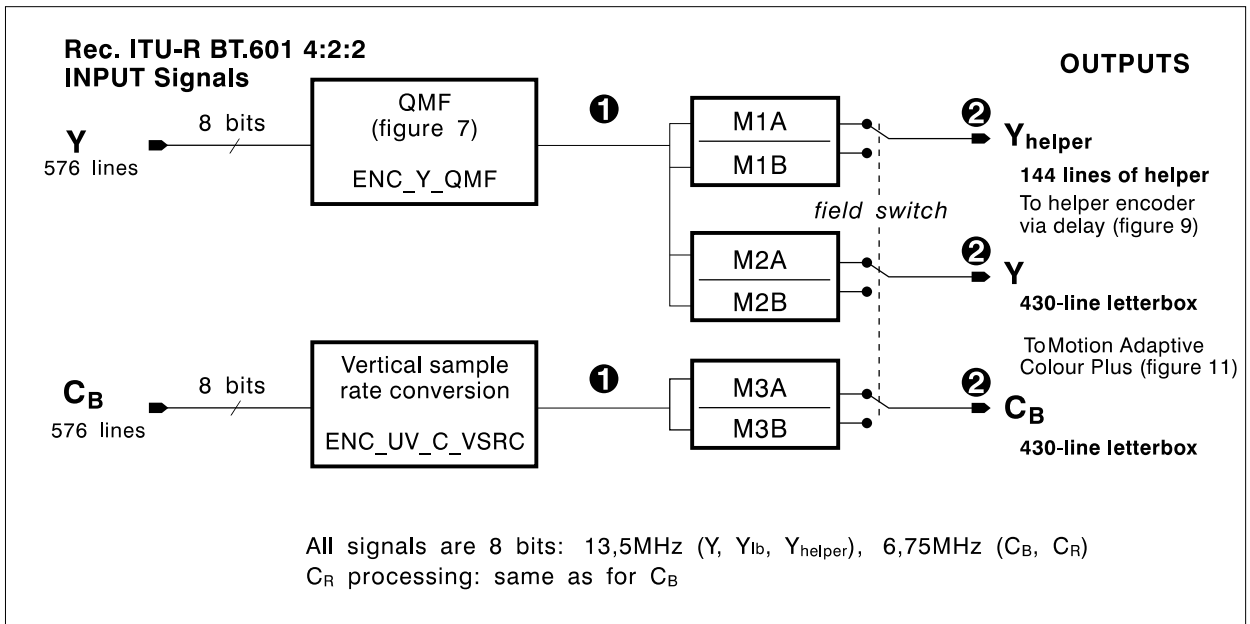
Rec. ITU-R BT.601 4:2:2
INPUT Signals

OUTPUTS

Y
576 lines

8 bits

QMF
(figure 7)

ENC_Y_QMF

❶

M1A

M1B

❷ $Y_{helper}$

144 lines of helper

To helper encoder via delay (figure 9)

field switch

M2A

M2B

❷ Y

430-line letterbox

ToMotion Adaptive Colour Plus (figure 11)

$C_B$
576 lines

8 bits

Vertical sample rate conversion

ENC_UV_C_VSRC

❶

M3A

M3B

❷ $C_B$

430-line letterbox

All signals are 8 bits: 13,5MHz (Y, $Y_{lb}$, $Y_{helper}$), 6,75MHz ($C_B$, $C_R$)
$C_R$ processing: same as for $C_B$